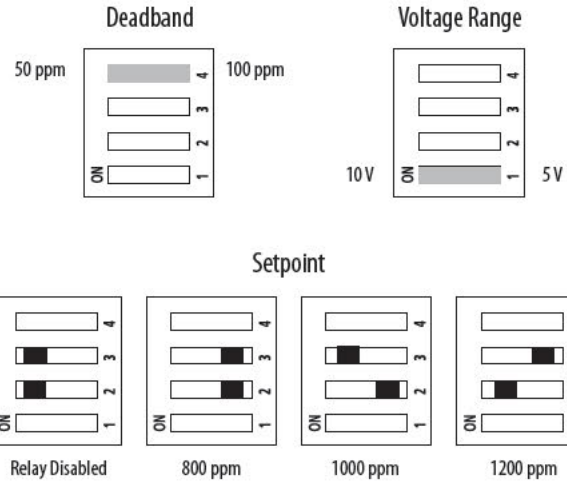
Deadband

50 ppm

4

100 ppm

3

2

ON

1

Voltage Range

4

3

2

10 V

ON

1

5 V

Setpoint

4

3

2

ON

1

Relay Disabled

4

3

2

ON

1

800 ppm

4

3

2

ON

1

1000 ppm

4

3

2

ON

1

1200 ppm